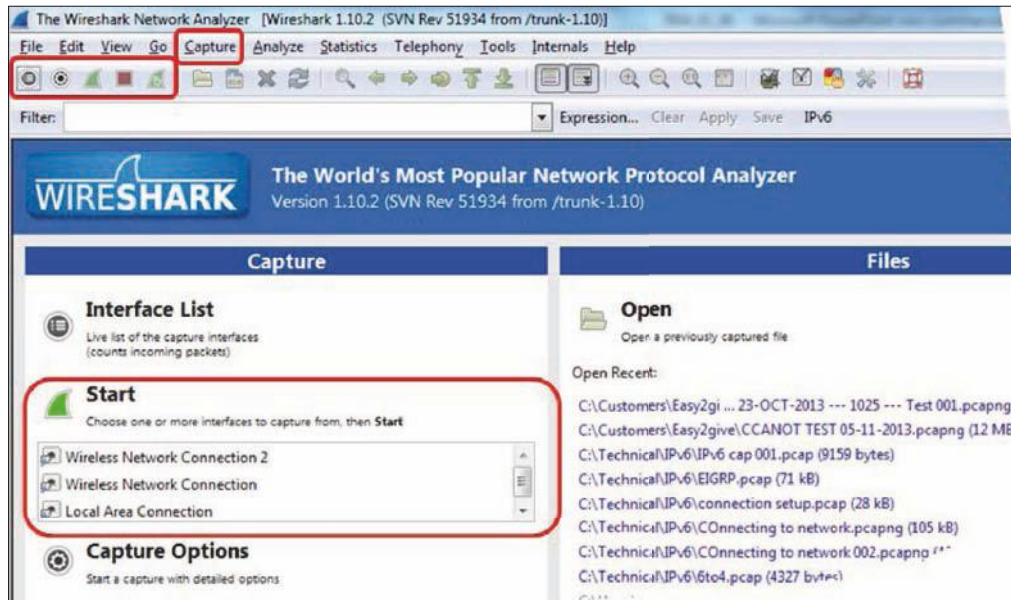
The Wireshark Network Analyzer [Wireshark 1.10.2 (SVN Rev 51934 from /trunk-1.10)]

File Edit View Go Capture Analyze Statistics Telephony Tools Internals Help

Filter: Expression... Clear Apply Save IPv6

WIRESHARK The World's Most Popular Network Protocol Analyzer
Version 1.10.2 (SVN Rev 51934 from /trunk-1.10)

Capture

Interface List
Live list of the capture interfaces (counts incoming packets)

Start
Choose one or more interfaces to capture from, then Start

Wireless Network Connection 2
Wireless Network Connection
Local Area Connection

Capture Options
Start a capture with detailed options

Files

Open
Open a previously captured file

Open Recent:
C:\Customers\Easy2gi ... 23-OCT-2013 --- 1025 --- Test 001.pcapng
C:\Customers\Easy2give\CCANOT TEST 05-11-2013.pcapng (12 MB
C:\Technical\IPv6\IPv6 cap 001.pcap (9159 bytes)
C:\Technical\IPv6\EIGRP.pcap (71 kB)
C:\Technical\IPv6\connection setup.pcap (28 kB)
C:\Technical\IPv6\COnnecting to network.pcapng (105 kB)
C:\Technical\IPv6\COnnecting to network 002.pcapng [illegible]
C:\Technical\IPv6\6to4.pcap (4327 bytes)